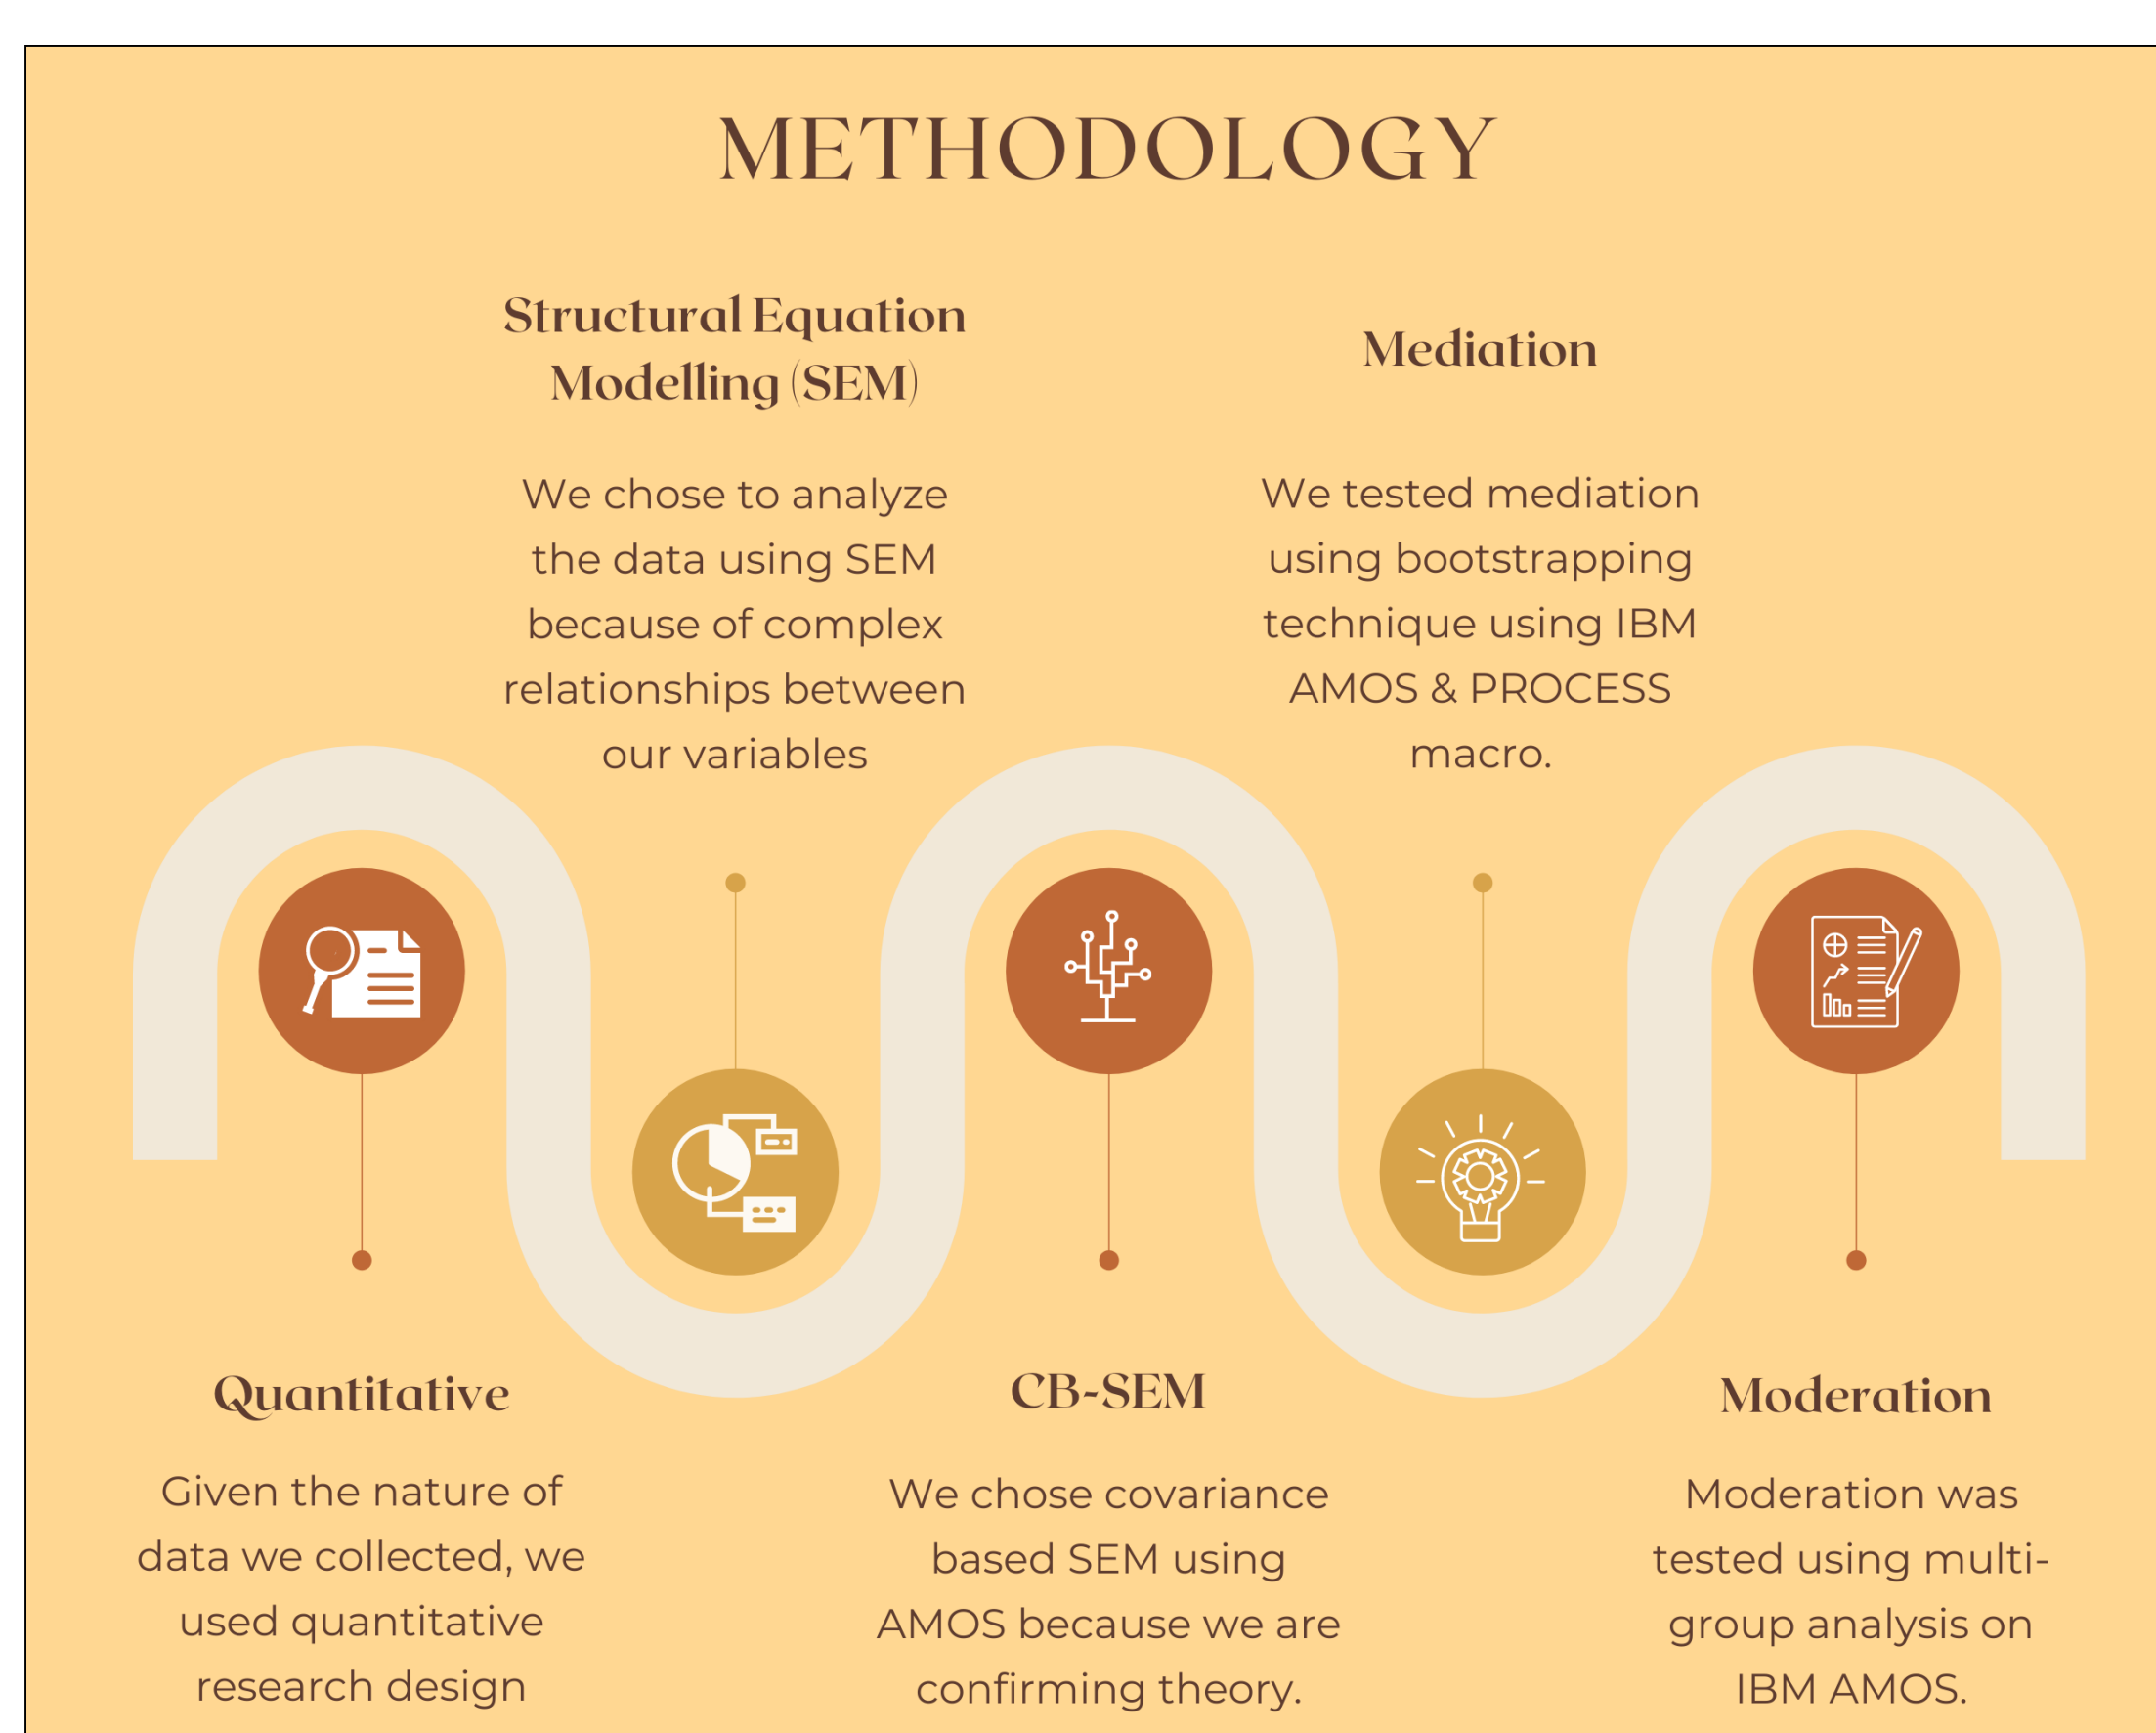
METHODOLOGY

Structural Equation Modelling (SEM)

We chose to analyze the data using SEM because of complex relationships between our variables

Mediation

We tested mediation using bootstrapping technique using IBM AMOS & PROCESS macro.

Quantitative

Given the nature of data we collected, we used quantitative research design

CB-SEM

We chose covariance based SEM using AMOS because we are confirming theory.

Moderation

Moderation was tested using multi-group analysis on IBM AMOS.